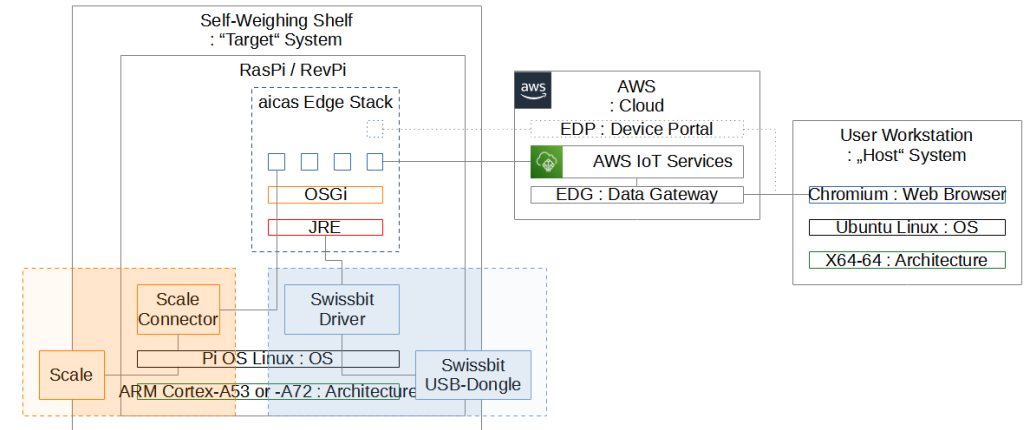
Self-Weighing Shelf
: "Target" System

RasPi / RevPi

aicas Edge Stack

OSGi

JRE

AWS
: Cloud

EDP : Device Portal

AWS IoT Services

EDG : Data Gateway

User Workstation
: „Host" System

Chromium : Web Browser

Ubuntu Linux : OS

X64-64 : Architecture

Scale Connector

Swissbit Driver

Pi OS Linux : OS

Scale

ARM Cortex-A53 or -A72 : Architecture

Swissbit USB-Dongle